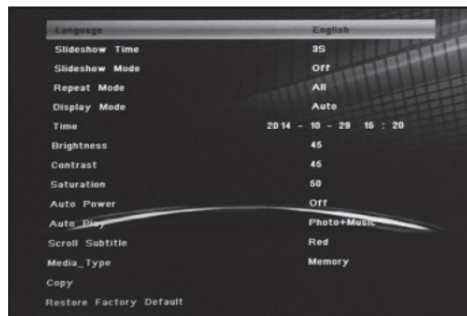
| | |
|---|---|
| Language | English |
| Slideshow Time | 3S |
| Slideshow Mode | Off |
| Repeat Mode | All |
| Display Mode | Auto |
| Time | 2014 - 10 - 29 15 : 20 |
| Brightness | 45 |
| Contrast | 45 |
| Saturation | 50 |
| Auto Power | Off |
| Auto Play | Photo+Music |
| Scroll Subtitle | Red |
| Media_Type | Memory |
| Copy | |
| Restore Factory Default | |